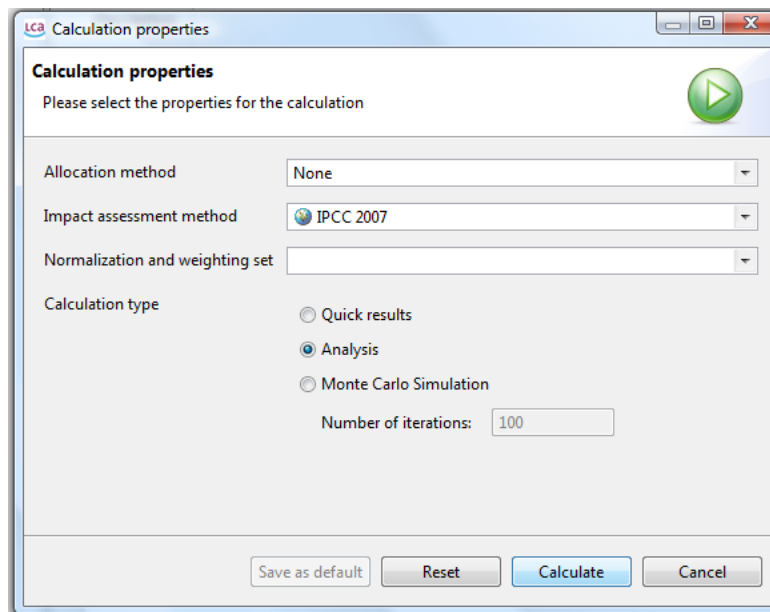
Lca Calculation properties

Calculation properties
Please select the properties for the calculation

Allocation method | None
Impact assessment method | IPCC 2007
Normalization and weighting set

Calculation type
Quick results
Analysis
Monte Carlo Simulation
Number of iterations: 100

Save as default | Reset | Calculate | Cancel